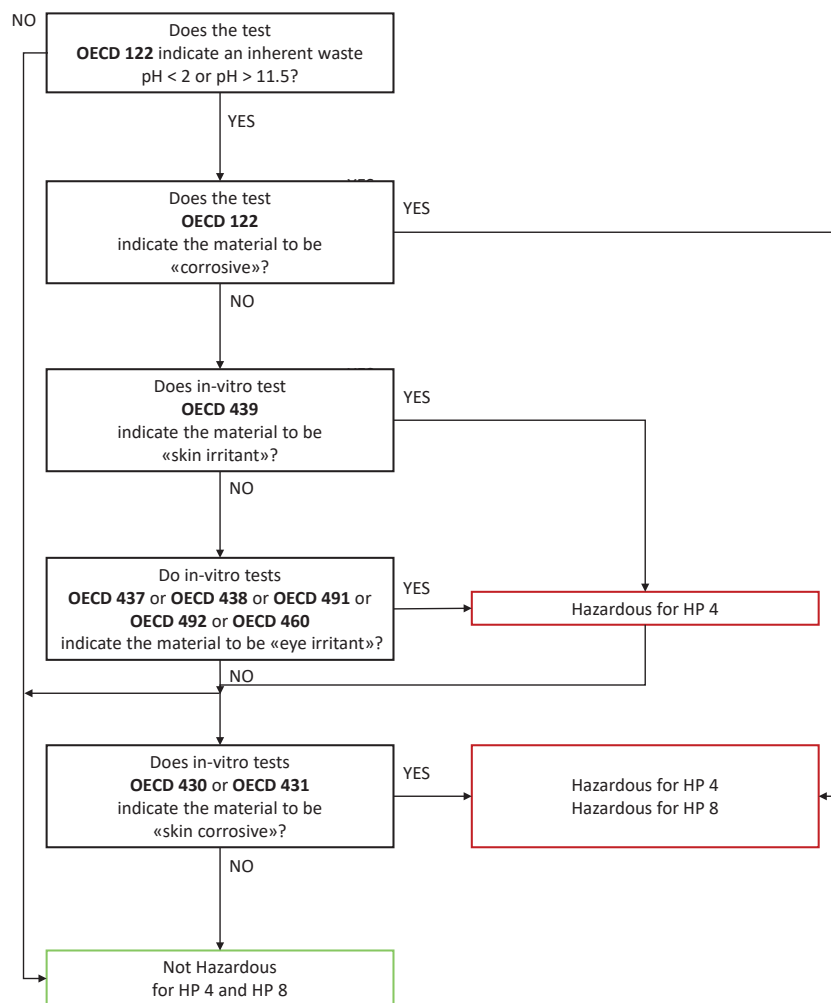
NO

Does the test **OECD 122** indicate an inherent waste pH < 2 or pH > 11.5?

YES

Does the test **OECD 122** indicate the material to be «corrosive»?

YES

NO

Does in-vitro test **OECD 439** indicate the material to be «skin irritant»?

YES

NO

Do in-vitro tests **OECD 437** or **OECD 438** or **OECD 491** or **OECD 492** or **OECD 460** indicate the material to be «eye irritant»?

YES

Hazardous for HP 4

NO

Does in-vitro tests **OECD 430** or **OECD 431** indicate the material to be «skin corrosive»?

YES

Hazardous for HP 4
Hazardous for HP 8

NO

Not Hazardous for HP 4 and HP 8